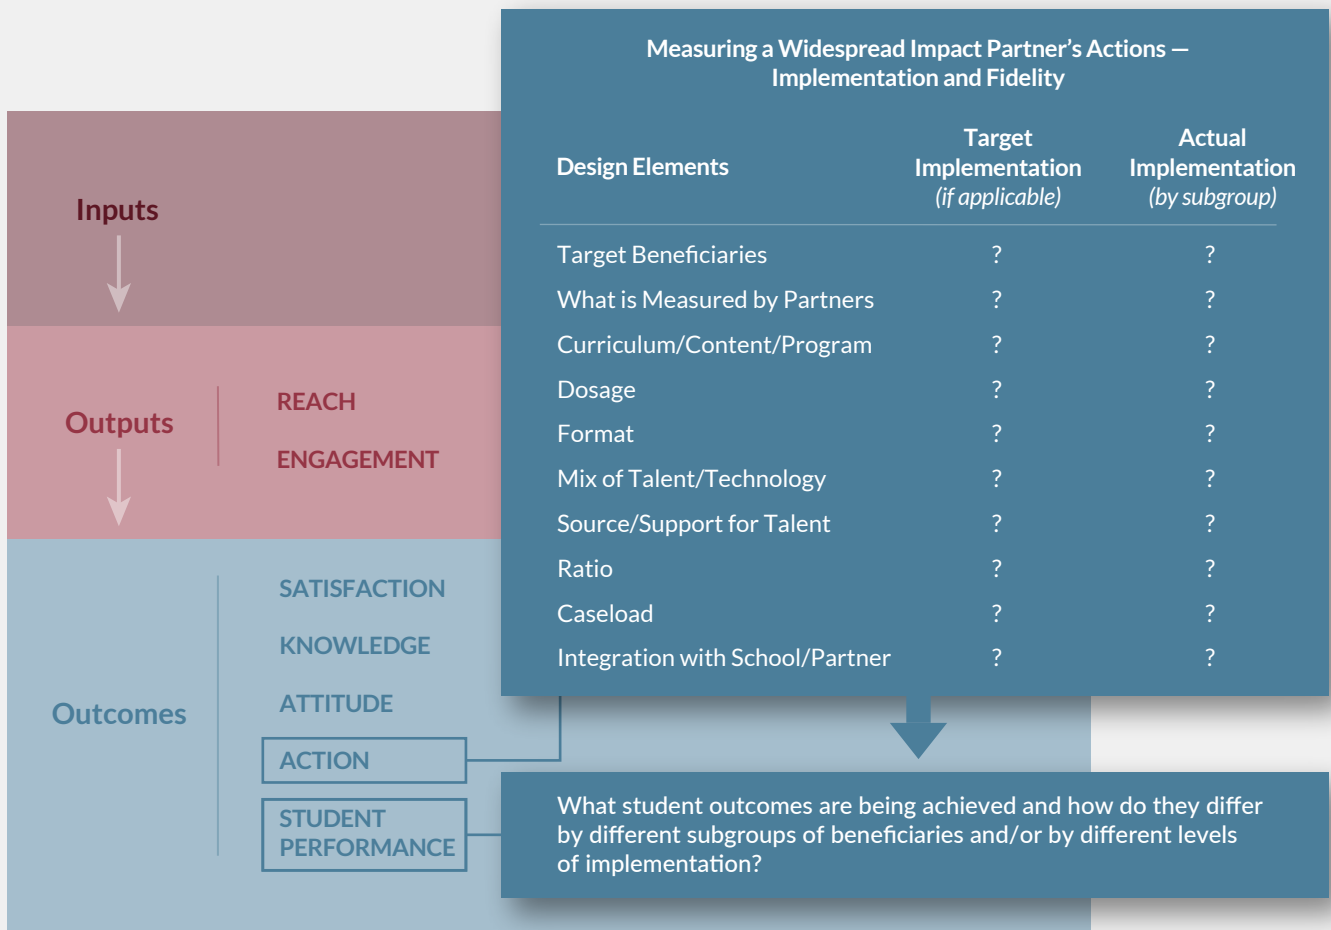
Inputs

Outputs

REACH

ENGAGEMENT

Outcomes

SATISFACTION

KNOWLEDGE

ATTITUDE

ACTION

STUDENT PERFORMANCE

Measuring a Widespread Impact Partner's Actions — Implementation and Fidelity

| Design Elements | Target Implementation *(if applicable)* | Actual Implementation *(by subgroup)* |
|---|---|---|
| Target Beneficiaries | ? | ? |
| What is Measured by Partners | ? | ? |
| Curriculum/Content/Program | ? | ? |
| Dosage | ? | ? |
| Format | ? | ? |
| Mix of Talent/Technology | ? | ? |
| Source/Support for Talent | ? | ? |
| Ratio | ? | ? |
| Caseload | ? | ? |
| Integration with School/Partner | ? | ? |

What student outcomes are being achieved and how do they differ by different subgroups of beneficiaries and/or by different levels of implementation?